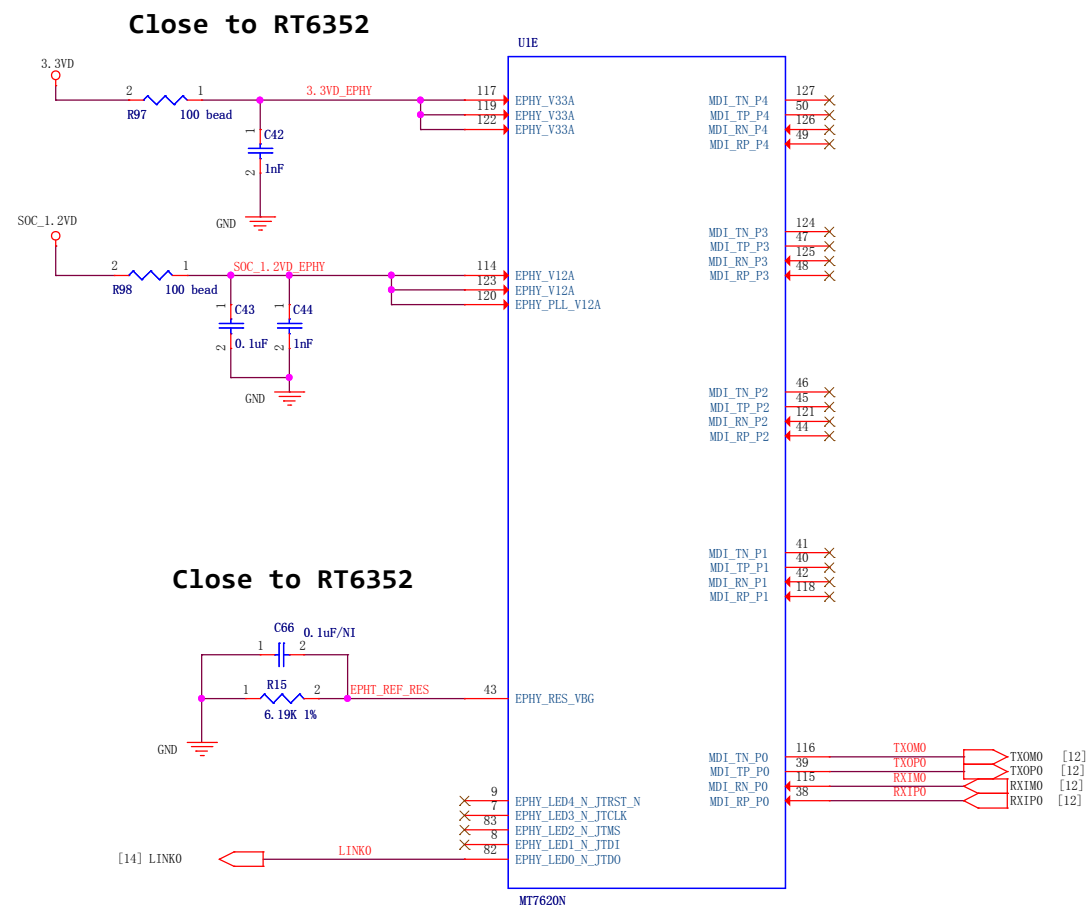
Close to RT6352

3.3VD
2 R97 1
100 bead
3.3VD_EPHY
1 C42 2
1nF
GND

SOC_1.2VD
2 R98 1
100 bead
SOC_1.2VD_EPHY
1 C43 2
0.1uF
1 C44 2
1nF
GND

U1E
117 EPHY_V33A
119 EPHY_V33A
122 EPHY_V33A
114 EPHY_V12A
123 EPHY_V12A
120 EPHY_PLL_V12A

MDI_TN_P4 127
MDI_TP_P4 50
MDI_RN_P4 126
MDI_RP_P4 49

MDI_TN_P3 124
MDI_TP_P3 47
MDI_RN_P3 125
MDI_RP_P3 48

MDI_TN_P2 46
MDI_TP_P2 45
MDI_RN_P2 121
MDI_RP_P2 44

MDI_TN_P1 41
MDI_TP_P1 40
MDI_RN_P1 42
MDI_RP_P1 118

Close to RT6352

C66 0.1uF/NI
1 2
1 R15 2
6.19K 1%
GND
EPHT_REF_RES
43 EPHY_RES_VBG

MDI_TN_P0 116 TXOMO TXOMO [12]
MDI_TP_P0 39 TXOPO TXOPO [12]
MDI_RN_P0 115 RXIMO RXIMO [12]
MDI_RP_P0 38 RXIPO RXIPO [12]

9
7 EPHY_LED4_N_JTRST_N
83 EPHY_LED3_N_JTCLK
8 EPHY_LED2_N_JTMS
EPHY_LED1_N_JTDI
82 EPHY_LED0_N_JTDO
[14] LINK0
LINK0

MT7620N